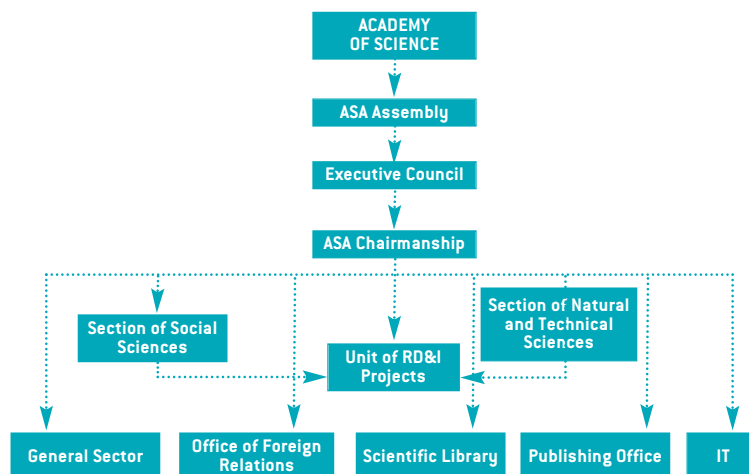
ACADEMY OF SCIENCE

ASA Assembly

Executive Council

ASA Chairmanship

Section of Social Sciences

Section of Natural and Technical Sciences

Unit of RD&I Projects

General Sector

Office of Foreign Relations

Scientific Library

Publishing Office

IT